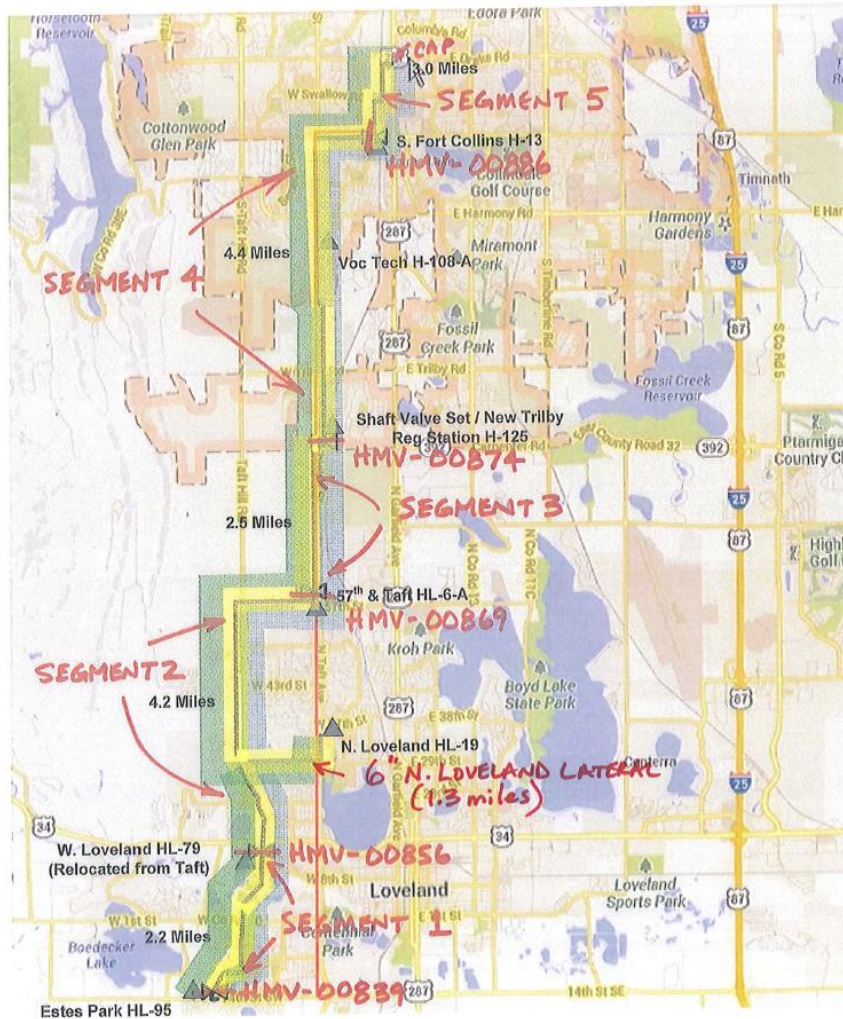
Horsetooth Reservoir
Edora Park
CAP
1.0 Miles
W Swallow
SEGMENT 5
Cottonwood Glen Park
S. Fort Collins H-13
HMV-00896
Collindale Golf Course
Timnath
E Harmony Rd
Harmony Gardens
E Har
S Taft Hill Rd
S Co Rd 38E
4.4 Miles
Voc Tech H-108-A
Miramont Park
S Timberline Rd
SEGMENT 4
287
Fossil Creek Park
E Trilby Rd
S Co Rd 5
Fossil Creek Reservoir
Shaft Valve Set / New Trilby Reg Station H-125
East County Road 32
392
Ptarmigan Country Cl
HMV-00874
Taft Hill Rd
SEGMENT 3
2.5 Miles
N Garfield Ave
N Co Rd 11C
N Co Rd 9
25
87
Highl Golf
57th & Taft HL-6-A
HMV-00869
Kroh Park
SEGMENT2
4.2 Miles
W 43rd St
287
Boyd Lake State Park
E 38th St
E 29th St
N. Loveland HL-19
Centerra
6" N. LOVELAND LATERAL (1.3 miles)
34
34
W. Loveland HL-79 (Relocated from Taft)
HMV-00856
W 8th St
Loveland
Loveland Sports Park
87
W 1st St
E 1st St
Boedecker Lake
2.2 Miles
SEGMENT 1
Centennial Park
HMV-00839
287
14th St SE
Estes Park HL-95